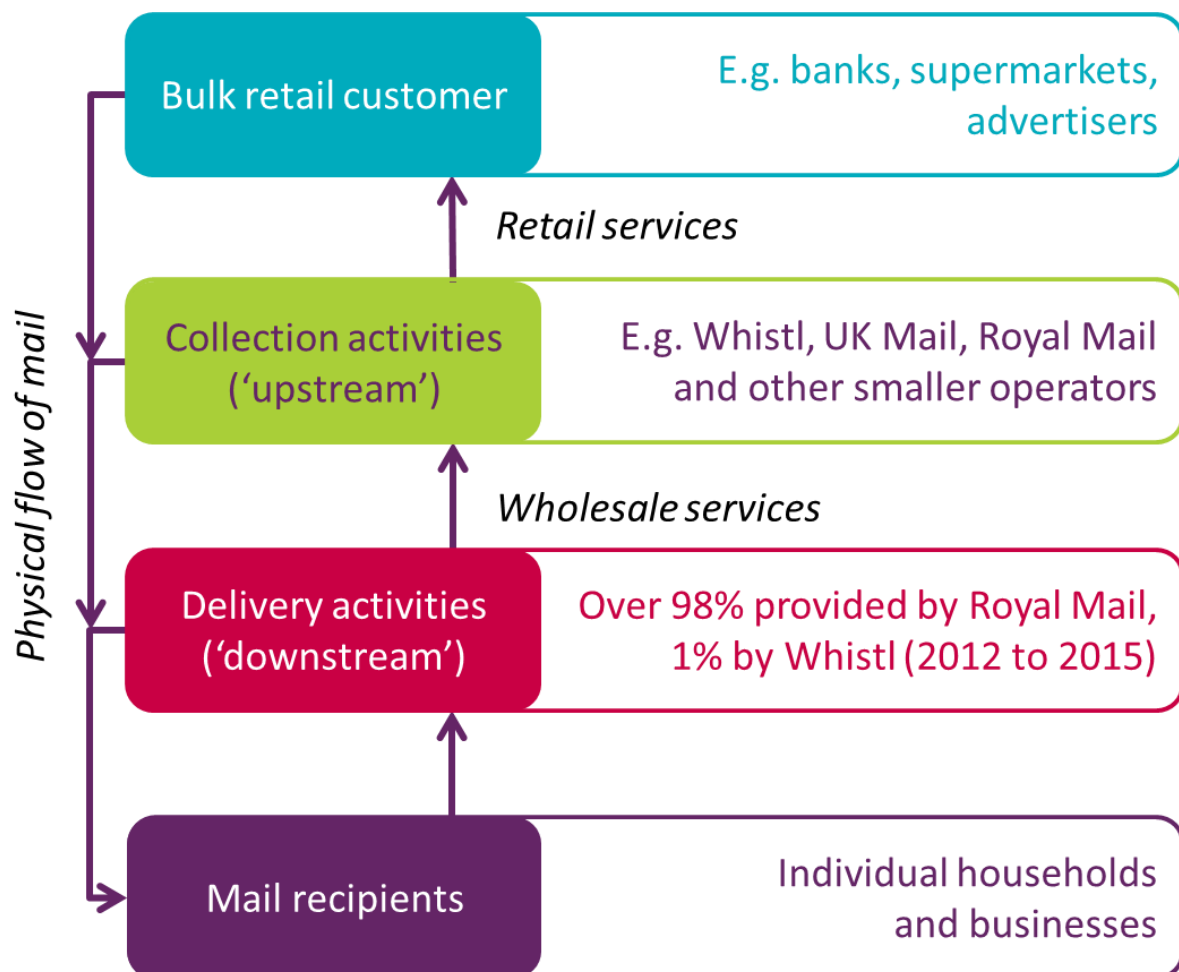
Physical flow of mail

Bulk retail customer

E.g. banks, supermarkets, advertisers

Retail services

Collection activities ('upstream')

E.g. Whistl, UK Mail, Royal Mail and other smaller operators

Wholesale services

Delivery activities ('downstream')

Over 98% provided by Royal Mail, 1% by Whistl (2012 to 2015)

Mail recipients

Individual households and businesses